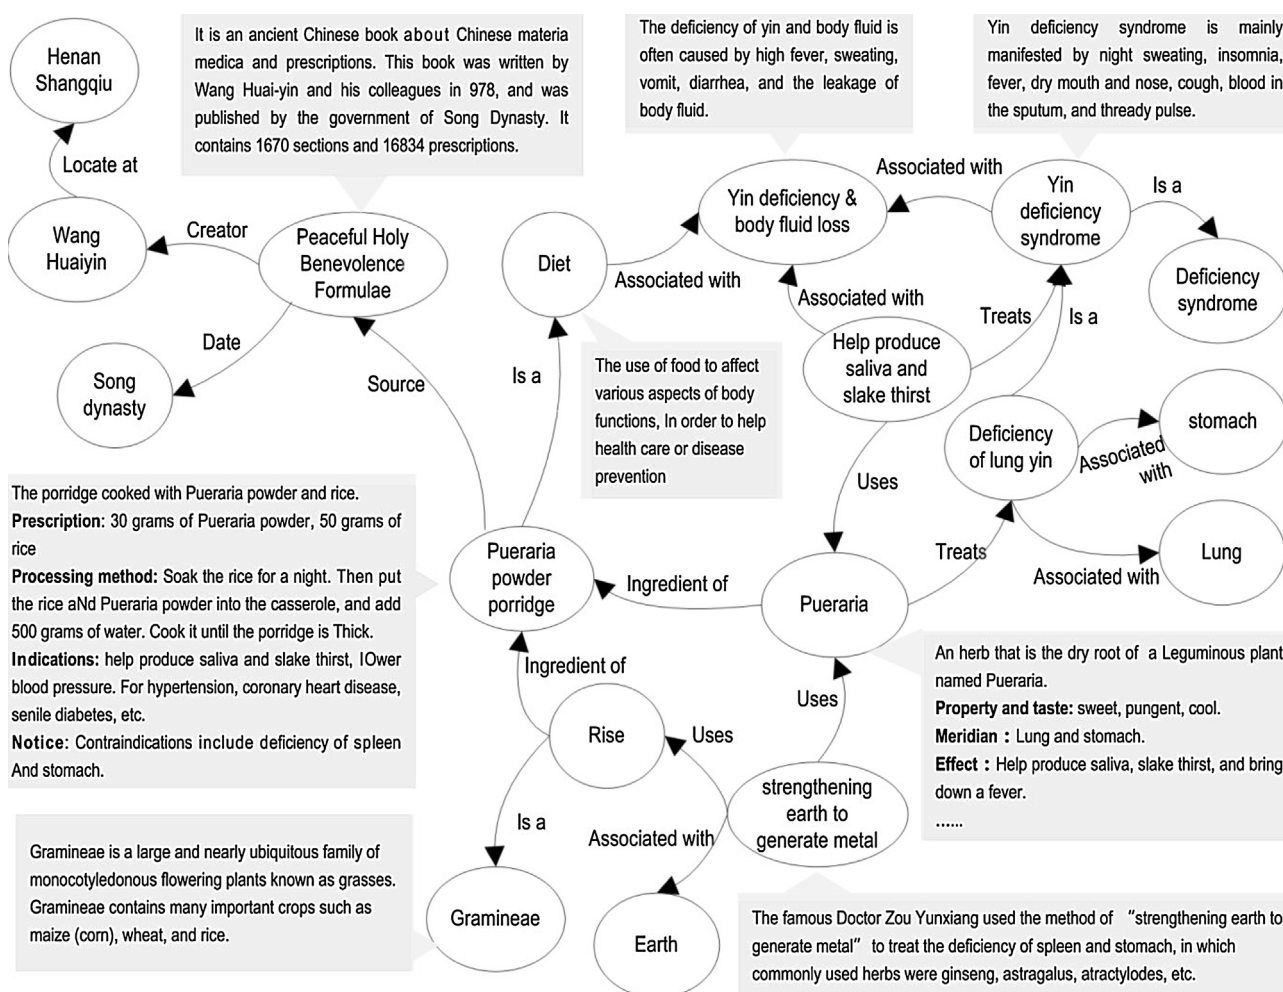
Henan Shangqiu

Locate at

Wang Huaiyin

Creator

It is an ancient Chinese book about Chinese materia medica and prescriptions. This book was written by Wang Huai-yin and his colleagues in 978, and was published by the government of Song Dynasty. It contains 1670 sections and 16834 prescriptions.

Peaceful Holy Benevolence Formulae

Date

Song dynasty

Source

The deficiency of yin and body fluid is often caused by high fever, sweating, vomit, diarrhea, and the leakage of body fluid.

Yin deficiency syndrome is mainly manifested by night sweating, insomnia, fever, dry mouth and nose, cough, blood in the sputum, and thready pulse.

Associated with

Yin deficiency & body fluid loss

Yin deficiency syndrome

Is a

Deficiency syndrome

Diet

Associated with

Associated with

Treats

Is a

Help produce saliva and slake thirst

Is a

The use of food to affect various aspects of body functions, In order to help health care or disease prevention

Deficiency of lung yin

Associated with

stomach

Uses

Treats

Lung

Associated with

The porridge cooked with Pueraria powder and rice.
Prescription: 30 grams of Pueraria powder, 50 grams of rice
Processing method: Soak the rice for a night. Then put the rice aNd Pueraria powder into the casserole, and add 500 grams of water. Cook it until the porridge is Thick.
Indications: help produce saliva and slake thirst, lOwer blood pressure. For hypertension, coronary heart disease, senile diabetes, etc.
Notice: Contraindications include deficiency of spleen And stomach.

Pueraria powder porridge

Ingredient of

Pueraria

An herb that is the dry root of a Leguminous plant named Pueraria.
Property and taste: sweet, pungent, cool.
Meridian : Lung and stomach.
Effect : Help produce saliva, slake thirst, and bring down a fever.
......

Ingredient of

Rise

Uses

Uses

strengthening earth to generate metal

Is a

Associated with

Gramineae is a large and nearly ubiquitous family of monocotyledonous flowering plants known as grasses. Gramineae contains many important crops such as maize (corn), wheat, and rice.

Gramineae

Earth

The famous Doctor Zou Yunxiang used the method of “strengthening earth to generate metal” to treat the deficiency of spleen and stomach, in which commonly used herbs were ginseng, astragalus, atractylodes, etc.